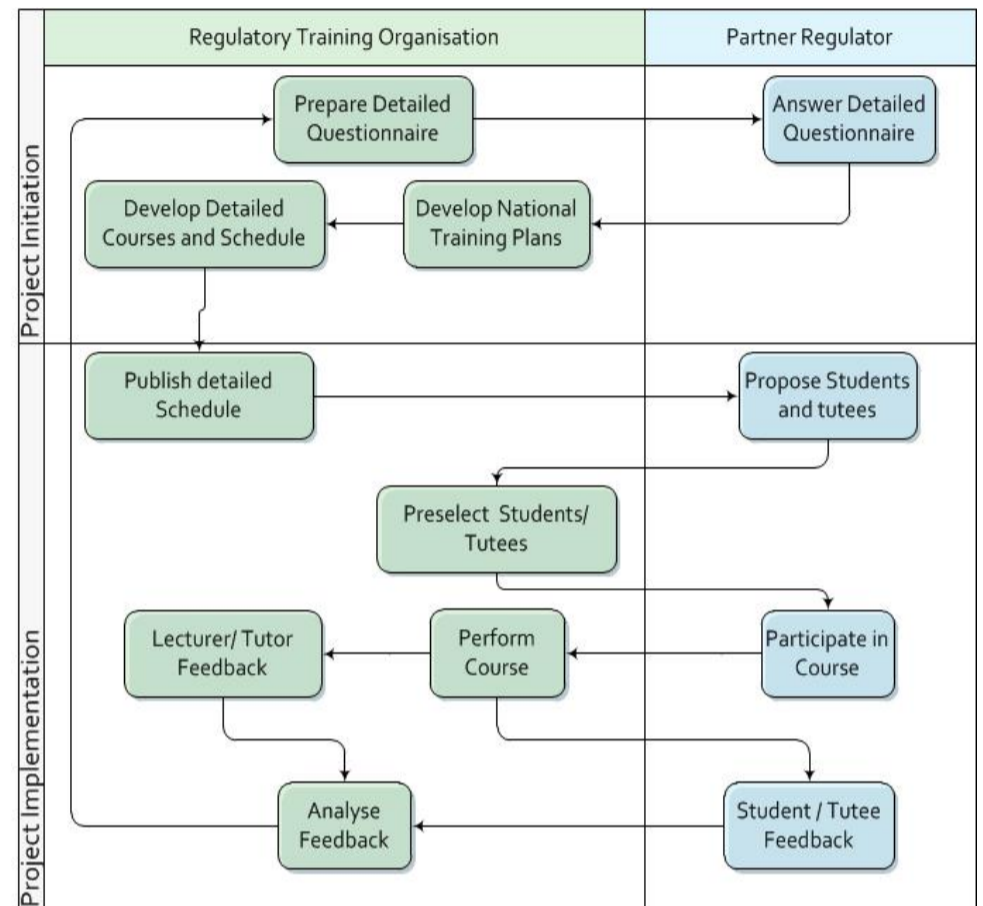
Regulatory Training Organisation

Partner Regulator

Project Initiation

Prepare Detailed Questionnaire

Answer Detailed Questionnaire

Develop Detailed Courses and Schedule

Develop National Training Plans

Project Implementation

Publish detailed Schedule

Propose Students and tutees

Preselect Students/ Tutees

Lecturer/ Tutor Feedback

Perform Course

Participate in Course

Analyse Feedback

Student / Tutee Feedback